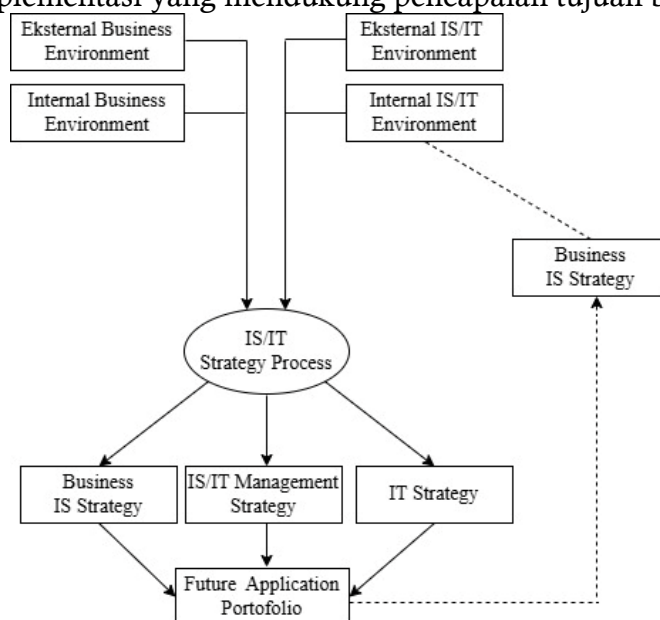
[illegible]plementasi yang mendukung pencapaian tujuan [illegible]

Eksternal Business Environment

Internal Business Environment

Eksternal IS/IT Environment

Internal IS/IT Environment

Business IS Strategy

IS/IT Strategy Process

Business IS Strategy

IS/IT Management Strategy

IT Strategy

Future Application Portofolio